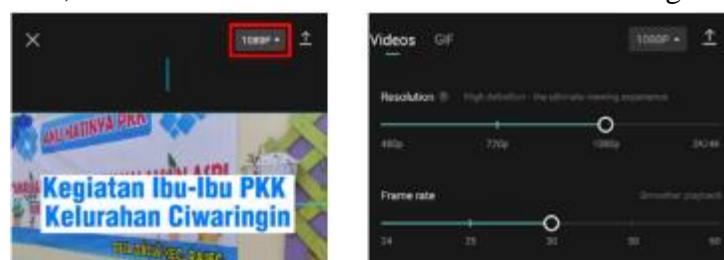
1080P ▾

HATINYA PKK

Kegiatan Ibu-Ibu PKK
Kelurahan Ciwaringin

Videos GIF

1080P ▾

Resolution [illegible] High definition - the ultimate viewing experience

480p 720p 1080p 2K/4K

Frame rate Smoother playback

24 25 30 50 60